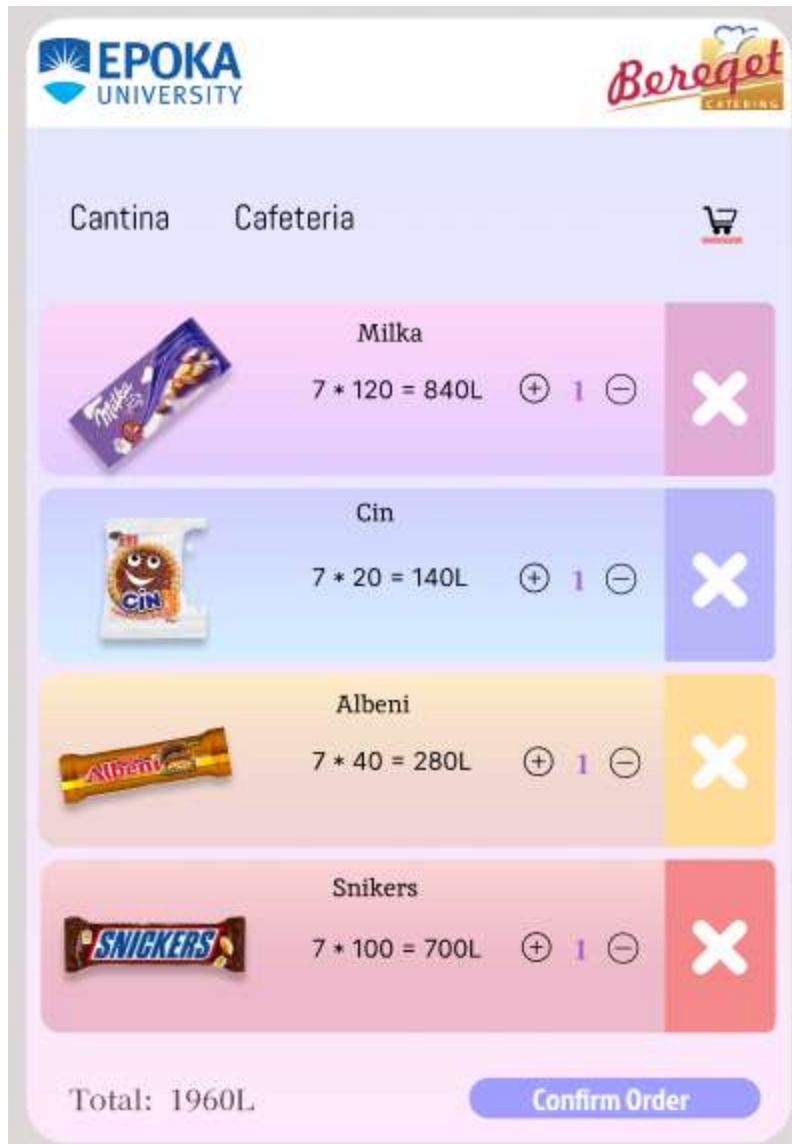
EPOKA UNIVERSITY

Bereqet CATERING

Cantina Cafeteria

Milka
7 * 120 = 840L 1
Milka

Cin
7 * 20 = 140L 1
ETi CiN

Albeni
7 * 40 = 280L 1
Albeni

Snikers
7 * 100 = 700L 1
SNICKERS

Total: 1960L

Confirm Order